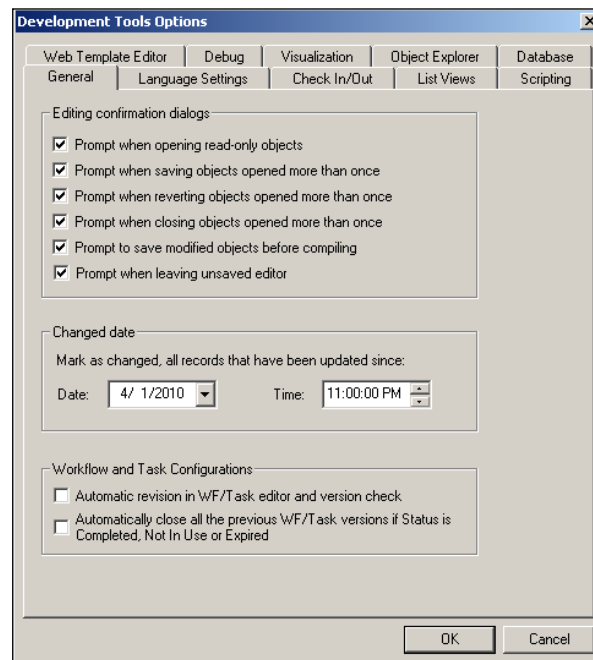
Development Tools Options

Web Template Editor | Debug | Visualization | Object Explorer | Database
General | Language Settings | Check In/Out | List Views | Scripting

Editing confirmation dialogs
☑ Prompt when opening read-only objects
☑ Prompt when saving objects opened more than once
☑ Prompt when reverting objects opened more than once
☑ Prompt when closing objects opened more than once
☑ Prompt to save modified objects before compiling
☑ Prompt when leaving unsaved editor

Changed date
Mark as changed, all records that have been updated since:
Date: 4/ 1/2010 Time: 11:00:00 PM

Workflow and Task Configurations
☐ Automatic revision in WF/Task editor and version check
☐ Automatically close all the previous WF/Task versions if Status is Completed, Not In Use or Expired

OK Cancel